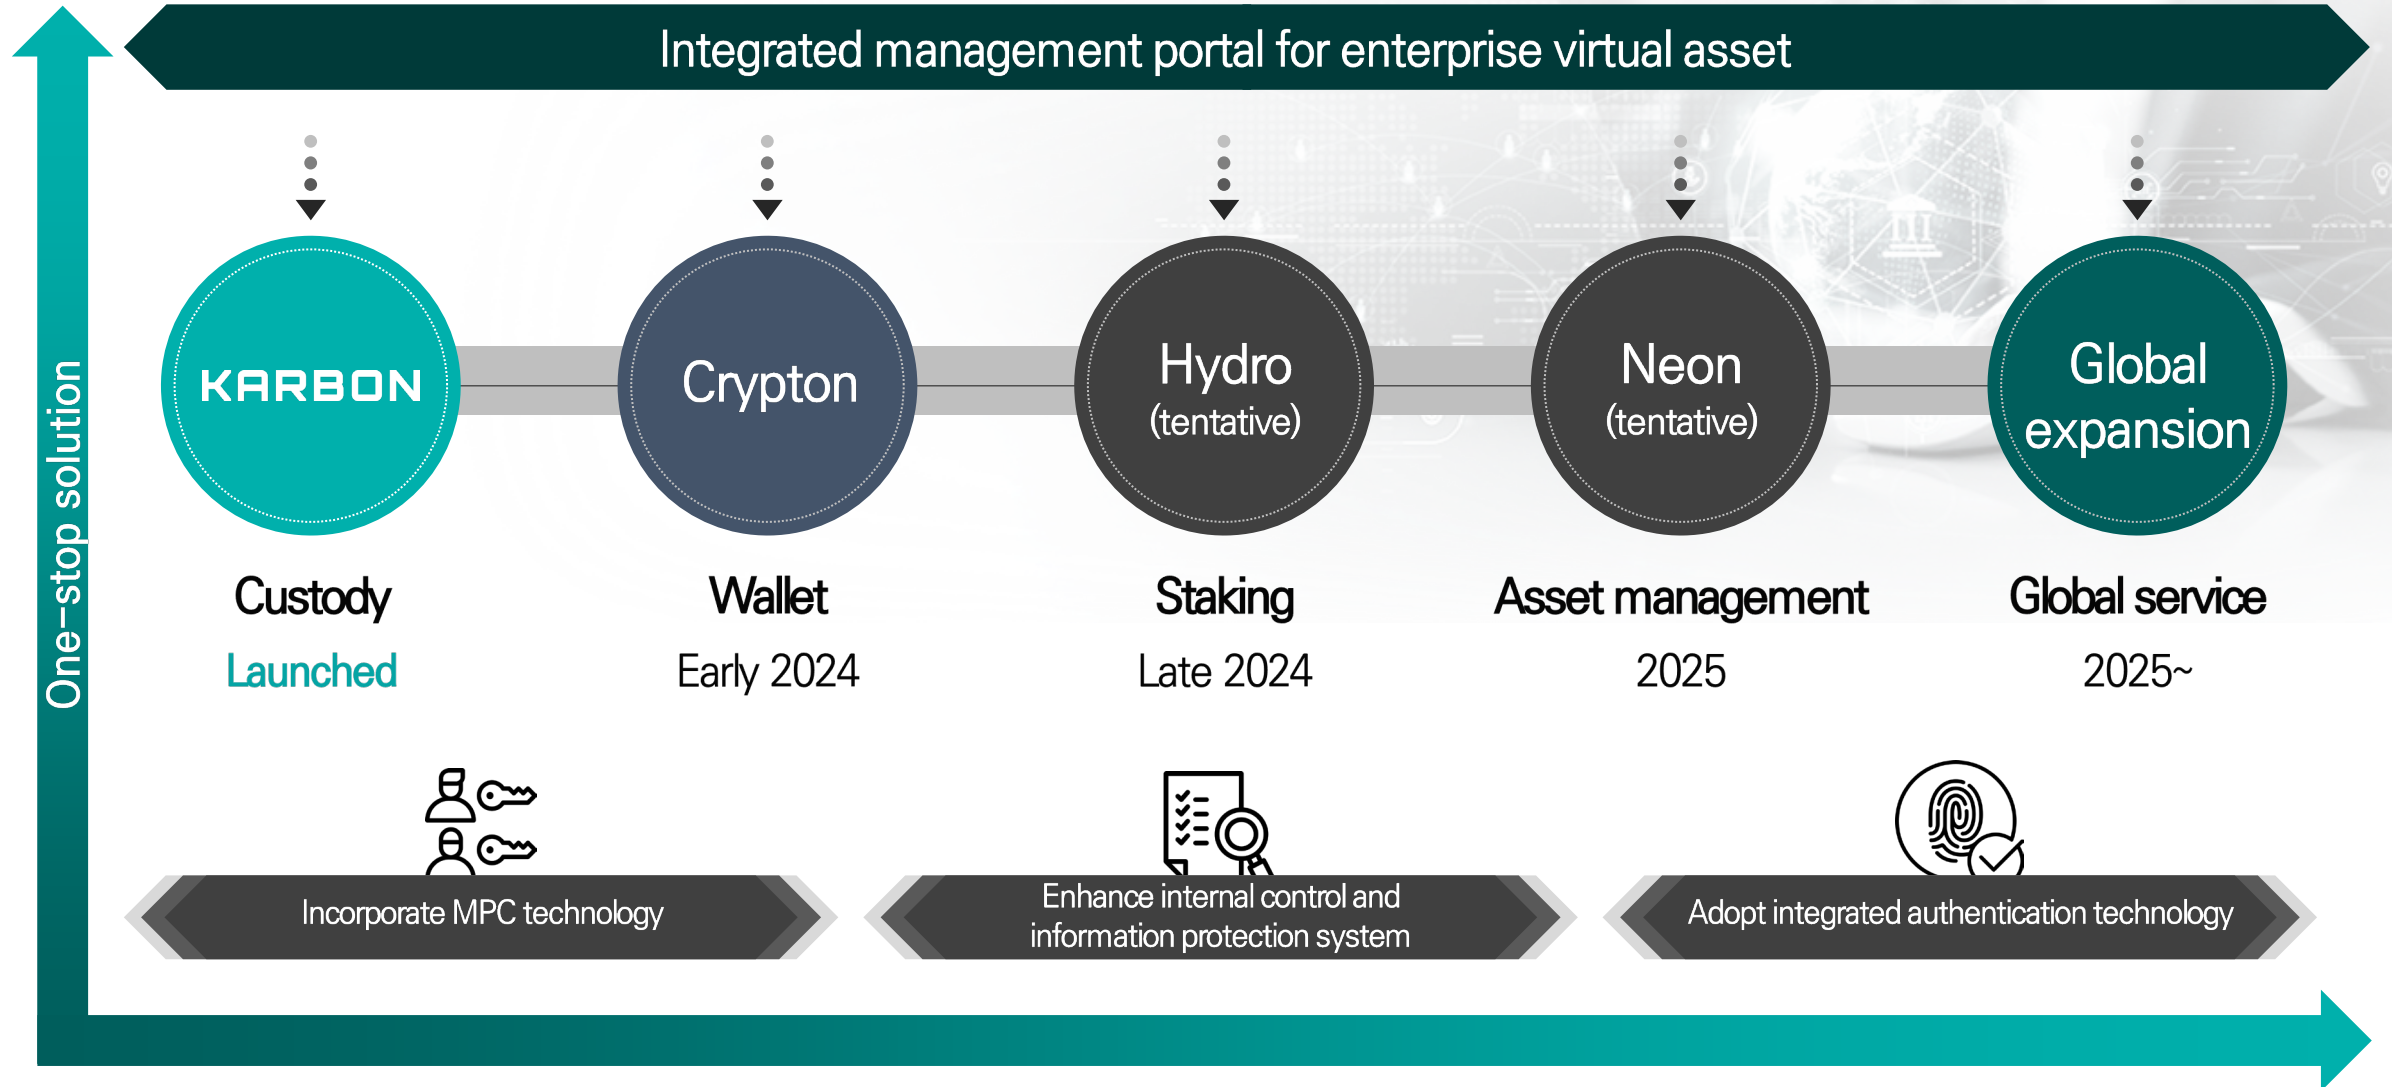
Integrated management portal for enterprise virtual asset

One-stop solution

KARBON

Custody

Launched

Crypton

Wallet

Early 2024

Hydro (tentative)

Staking

Late 2024

Neon (tentative)

Asset management

2025

Global expansion

Global service

2025~

Incorporate MPC technology

Enhance internal control and information protection system

Adopt integrated authentication technology